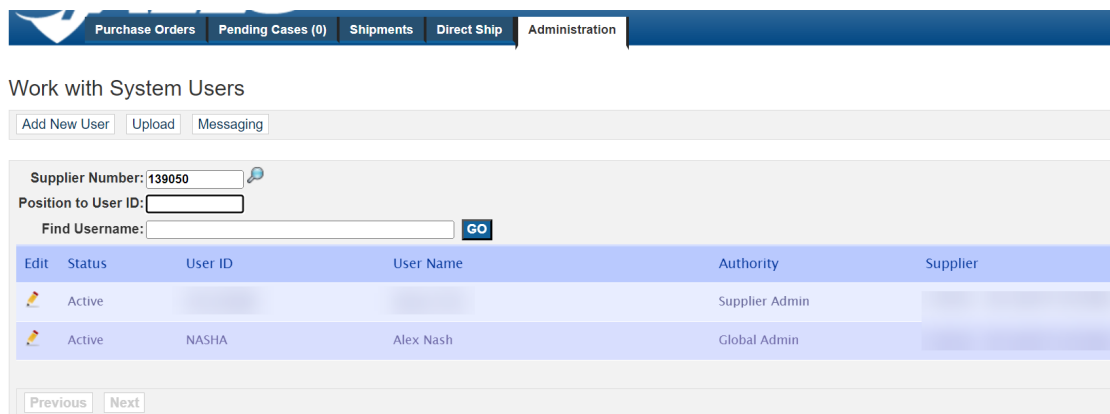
Purchase Orders | Pending Cases (0) | Shipments | Direct Ship | Administration

Work with System Users

Add New User | Upload | Messaging

Supplier Number: 139050

Position to User ID:

Find Username: GO

| Edit | Status | User ID | User Name | Authority | Supplier |
|---|---|---|---|---|---|
| | Active | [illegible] | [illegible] | Supplier Admin | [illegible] |
| | Active | NASHA | Alex Nash | Global Admin | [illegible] |

Previous | Next